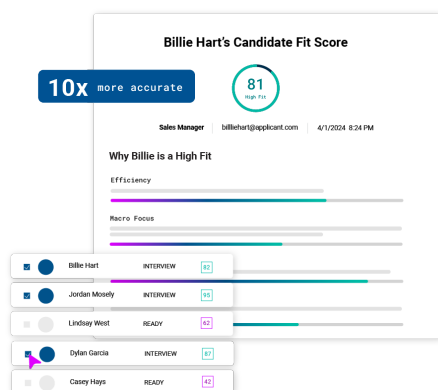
Billie Hart's Candidate Fit Score

10x more accurate

81
High Fit

Sales Manager | billiehart@applicant.com | 4/1/2024 8:24 PM

Why Billie is a High Fit

Efficiency

Macro Focus

Billie Hart INTERVIEW 82

Jordan Mosely INTERVIEW 95

Lindsay West READY 62

Dylan Garcia INTERVIEW 87

Casey Hays READY 42